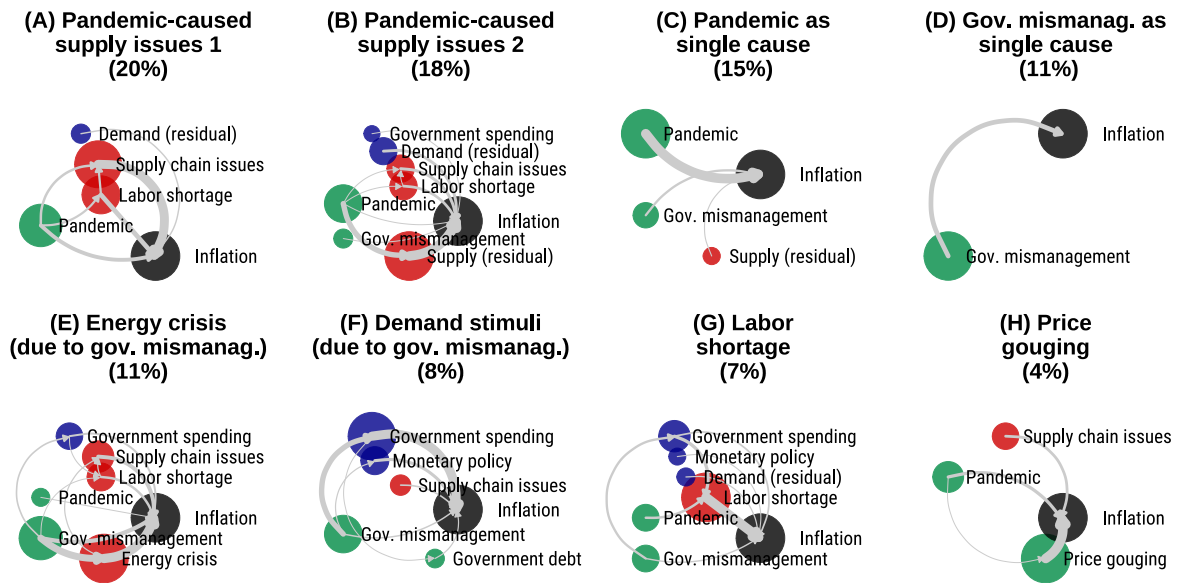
(A) Pandemic-caused supply issues 1
(20%)

Demand (residual)
Supply chain issues
Labor shortage
Pandemic
Inflation

(B) Pandemic-caused supply issues 2
(18%)

Government spending
Demand (residual)
Supply chain issues
Labor shortage
Pandemic
Inflation
Gov. mismanagement
Supply (residual)

(C) Pandemic as single cause
(15%)

Pandemic
Inflation
Gov. mismanagement
Supply (residual)

(D) Gov. mismanag. as single cause
(11%)

Inflation
Gov. mismanagement

(E) Energy crisis (due to gov. mismanag.)
(11%)

Government spending
Supply chain issues
Labor shortage
Pandemic
Inflation
Gov. mismanagement
Energy crisis

(F) Demand stimuli (due to gov. mismanag.)
(8%)

Government spending
Monetary policy
Supply chain issues
Inflation
Gov. mismanagement
Government debt

(G) Labor shortage
(7%)

Government spending
Monetary policy
Demand (residual)
Labor shortage
Pandemic
Inflation
Gov. mismanagement

(H) Price gouging
(4%)

Supply chain issues
Pandemic
Inflation
Price gouging